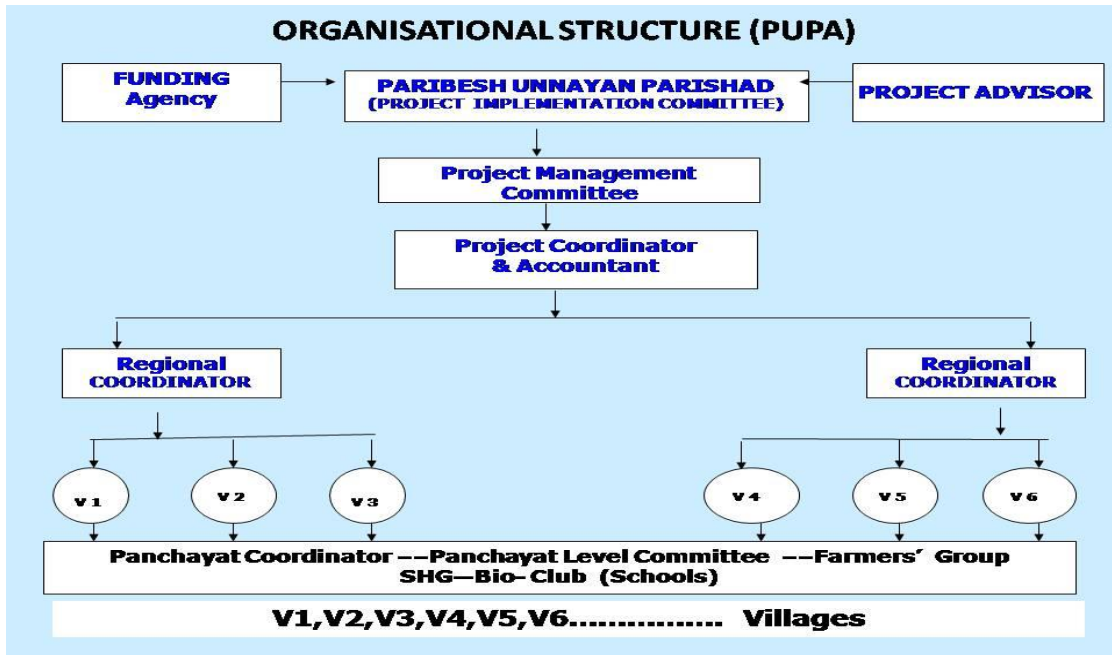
ORGANISATIONAL STRUCTURE (PUPA)

FUNDING Agency

PARIBESH UNNAYAN PARISHAD (PROJECT IMPLEMENTATION COMMITTEE)

PROJECT ADVISOR

Project Management Committee

Project Coordinator & Accountant

Regional COORDINATOR

Regional COORDINATOR

V 1

V 2

V 3

V 4

V 5

V 6

Panchayat Coordinator --Panchayat Level Committee --Farmers' Group SHG—Bio-Club (Schools)

V1,V2,V3,V4,V5,V6................ Villages